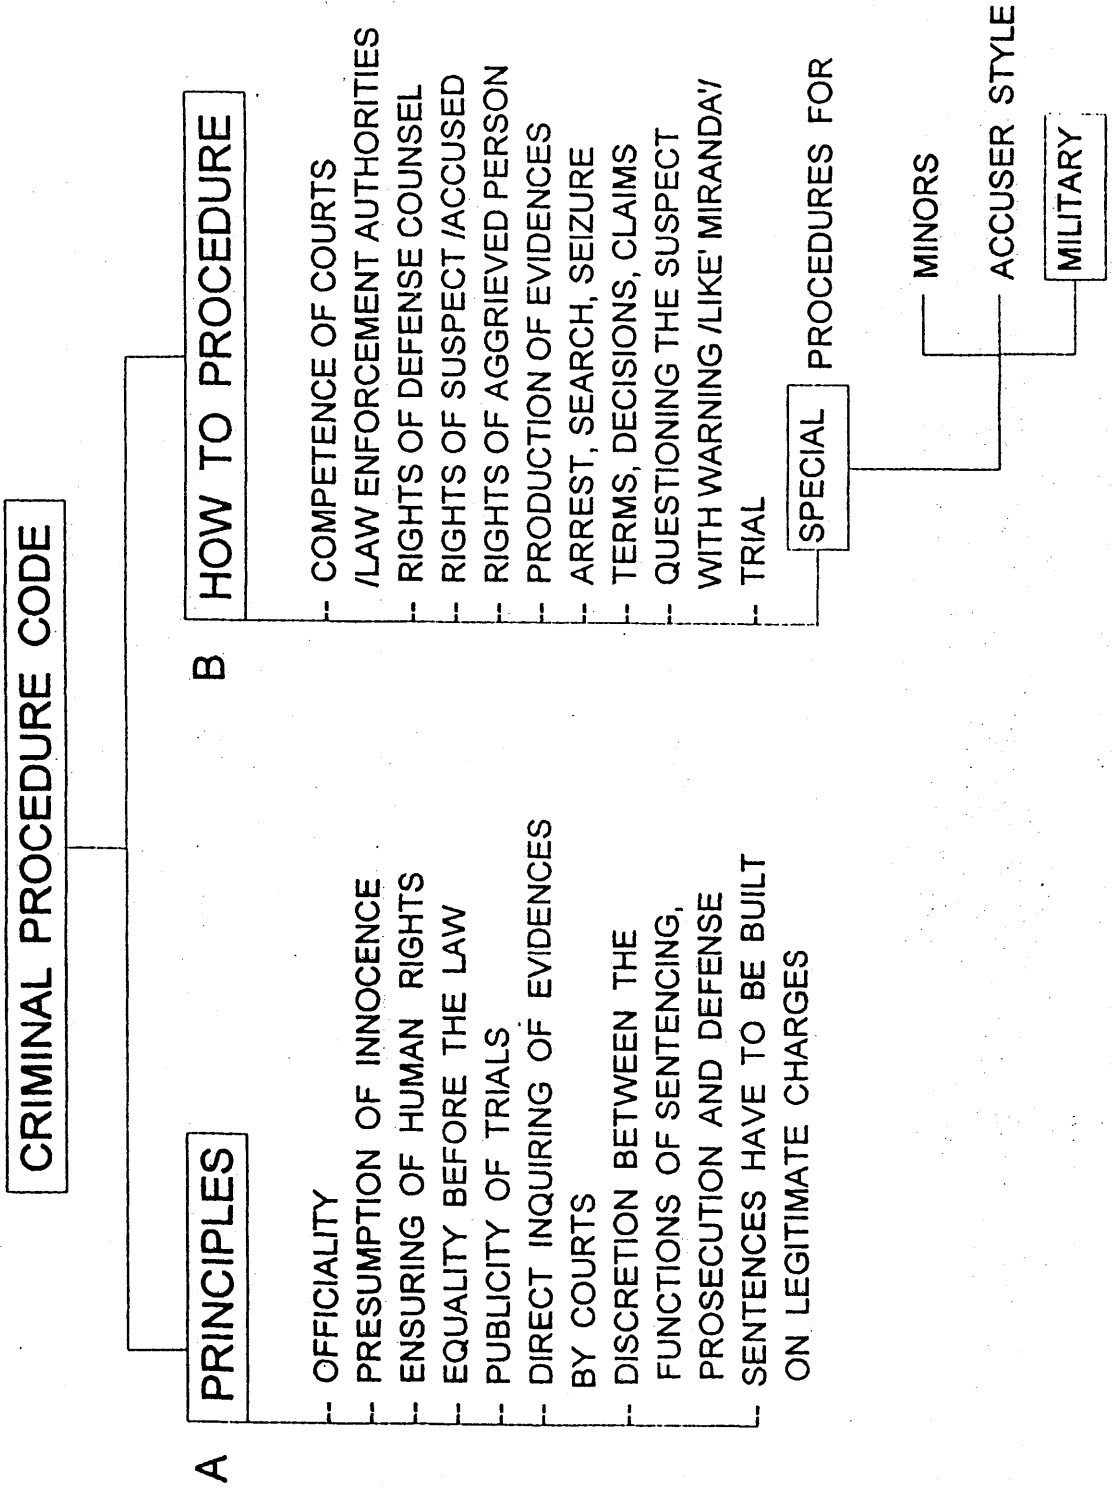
CRIMINAL PROCEDURE CODE

A PRINCIPLES

OFFICIALITY
PRESUMPTION OF INNOCENCE
ENSURING OF HUMAN RIGHTS
EQUALITY BEFORE THE LAW
PUBLICITY OF TRIALS
DIRECT INQUIRING OF EVIDENCES BY COURTS
DISCRETION BETWEEN THE FUNCTIONS OF SENTENCING, PROSECUTION AND DEFENSE
SENTENCES HAVE TO BE BUILT ON LEGITIMATE CHARGES

B HOW TO PROCEDURE

COMPETENCE OF COURTS /LAW ENFORCEMENT AUTHORITIES
RIGHTS OF DEFENSE COUNSEL
RIGHTS OF SUSPECT /ACCUSED
RIGHTS OF AGGRIEVED PERSON
PRODUCTION OF EVIDENCES
ARREST, SEARCH, SEIZURE
TERMS, DECISIONS, CLAIMS
QUESTIONING THE SUSPECT WITH WARNING /LIKE' MIRANDA'/
TRIAL

SPECIAL PROCEDURES FOR

MINORS
ACCUSER STYLE
MILITARY